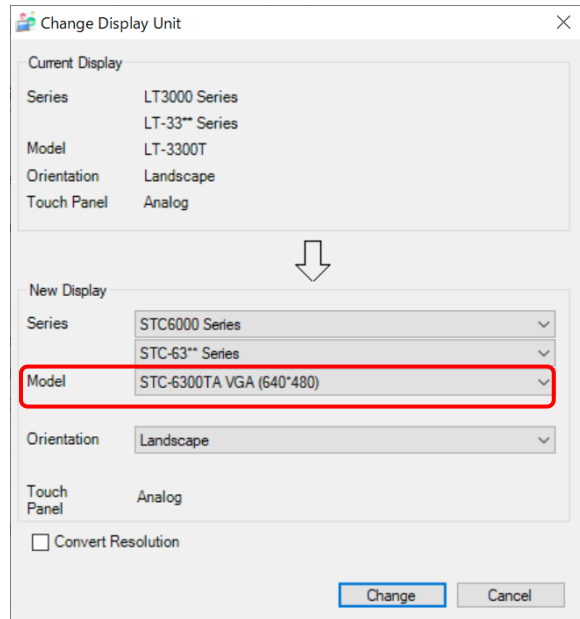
Change Display Unit

Current Display

Series LT3000 Series

LT-33** Series

Model LT-3300T

Orientation Landscape

Touch Panel Analog

New Display

Series STC6000 Series

STC-63** Series

Model STC-6300TA VGA (640*480)

Orientation Landscape

Touch Panel Analog

Convert Resolution

Change Cancel